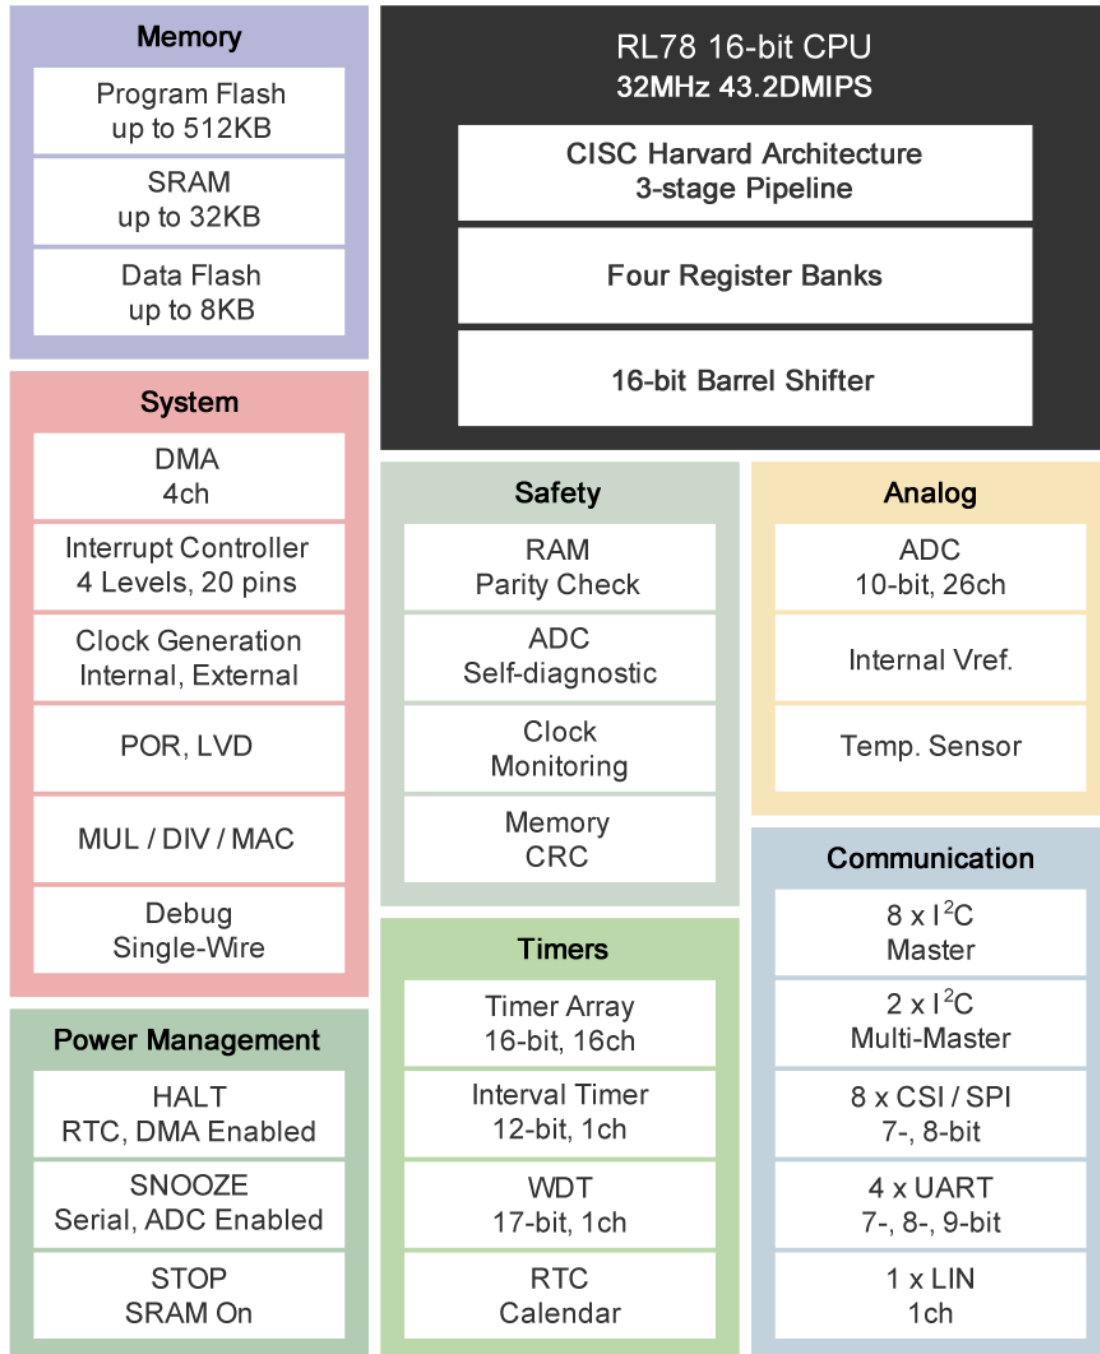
Memory

Program Flash
up to 512KB

SRAM
up to 32KB

Data Flash
up to 8KB

System

DMA
4ch

Interrupt Controller
4 Levels, 20 pins

Clock Generation
Internal, External

POR, LVD

MUL / DIV / MAC

Debug
Single-Wire

Power Management

HALT
RTC, DMA Enabled

SNOOZE
Serial, ADC Enabled

STOP
SRAM On

RL78 16-bit CPU
32MHz 43.2DMIPS

CISC Harvard Architecture
3-stage Pipeline

Four Register Banks

16-bit Barrel Shifter

Safety

RAM
Parity Check

ADC
Self-diagnostic

Clock
Monitoring

Memory
CRC

Timers

Timer Array
16-bit, 16ch

Interval Timer
12-bit, 1ch

WDT
17-bit, 1ch

RTC
Calendar

Analog

ADC
10-bit, 26ch

Internal Vref.

Temp. Sensor

Communication

8 x I$^2$C
Master

2 x I$^2$C
Multi-Master

8 x CSI / SPI
7-, 8-bit

4 x UART
7-, 8-, 9-bit

1 x LIN
1ch